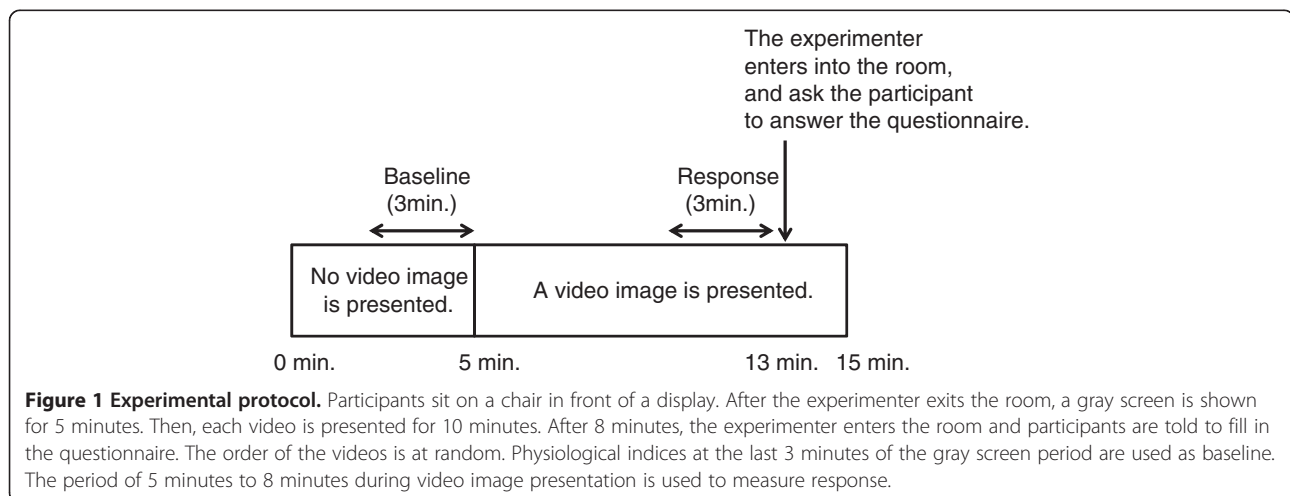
The experimenter enters into the room, and ask the participant to answer the questionnaire.

Baseline (3min.)

Response (3min.)

No video image is presented.

A video image is presented.

0 min.

5 min.

13 min.

15 min.

**Figure 1 Experimental protocol.** Participants sit on a chair in front of a display. After the experimenter exits the room, a gray screen is shown for 5 minutes. Then, each video is presented for 10 minutes. After 8 minutes, the experimenter enters the room and participants are told to fill in the questionnaire. The order of the videos is at random. Physiological indices at the last 3 minutes of the gray screen period are used as baseline. The period of 5 minutes to 8 minutes during video image presentation is used to measure response.